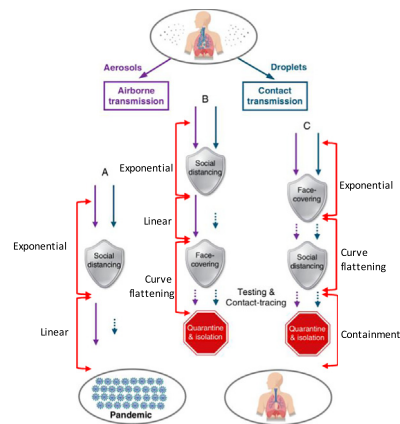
Aerosols

Droplets

Airborne transmission

Contact transmission

B

C

A

Exponential

Social distancing

Exponential

Face-covering

Linear

Exponential

Social distancing

Face-covering

Curve flattening

Curve flattening

Social distancing

Testing & Contact-tracing

Linear

Quarantine & isolation

Quarantine & isolation

Containment

Pandemic